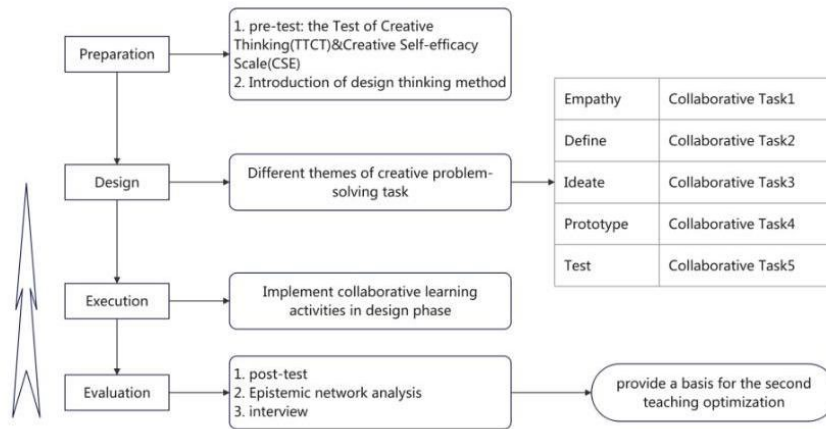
Preparation

1. pre-test: the Test of Creative Thinking(TTCT)&Creative Self-efficacy Scale(CSE)
2. Introduction of design thinking method

| Empathy | Collaborative Task1 |
|---|---|
| Define | Collaborative Task2 |
| Ideate | Collaborative Task3 |
| Prototype | Collaborative Task4 |
| Test | Collaborative Task5 |

Design

Different themes of creative problem-solving task

Execution

Implement collaborative learning activities in design phase

Evaluation

1. post-test
2. Epistemic network analysis
3. interview

provide a basis for the second teaching optimization